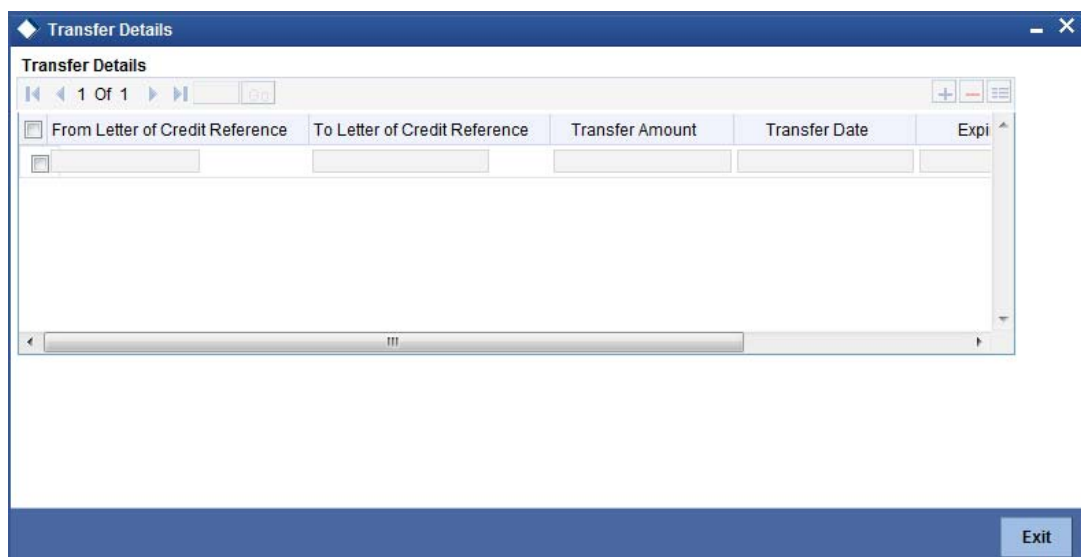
Transfer Details

Transfer Details

1 Of 1 Go

| | From Letter of Credit Reference | To Letter of Credit Reference | Transfer Amount | Transfer Date | Expi |
|---|---|---|---|---|---|
| | | | | | |

Exit